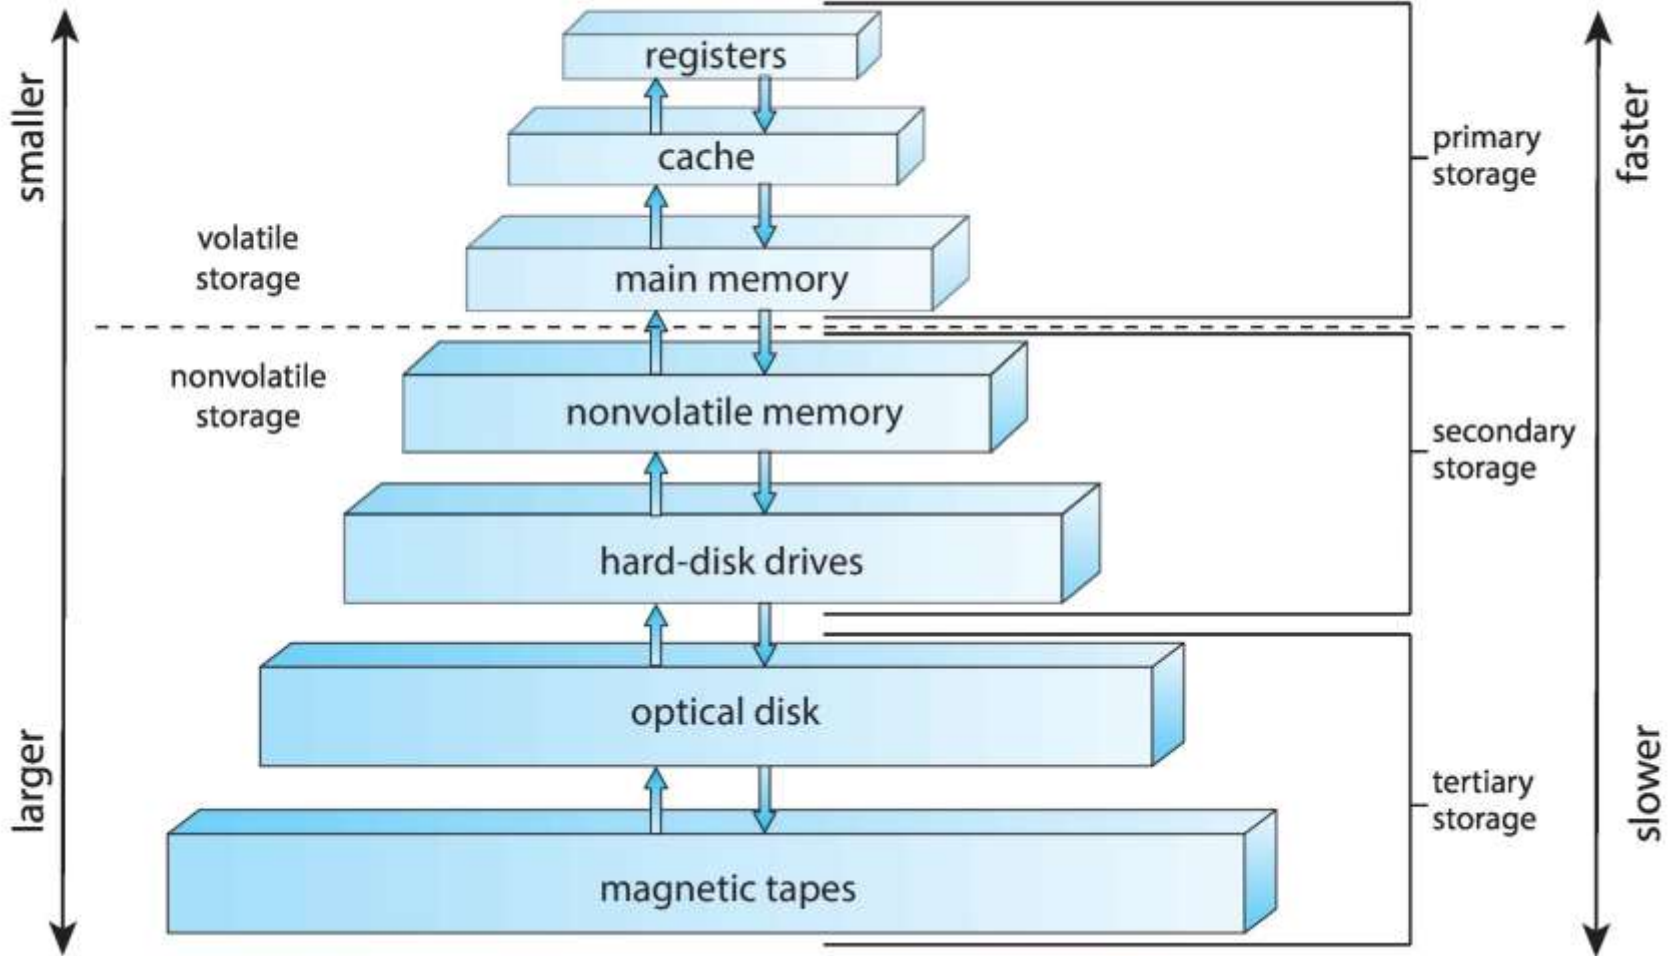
smaller

larger

registers

cache

volatile storage

main memory

nonvolatile storage

nonvolatile memory

hard-disk drives

optical disk

magnetic tapes

primary storage

secondary storage

tertiary storage

faster

slower